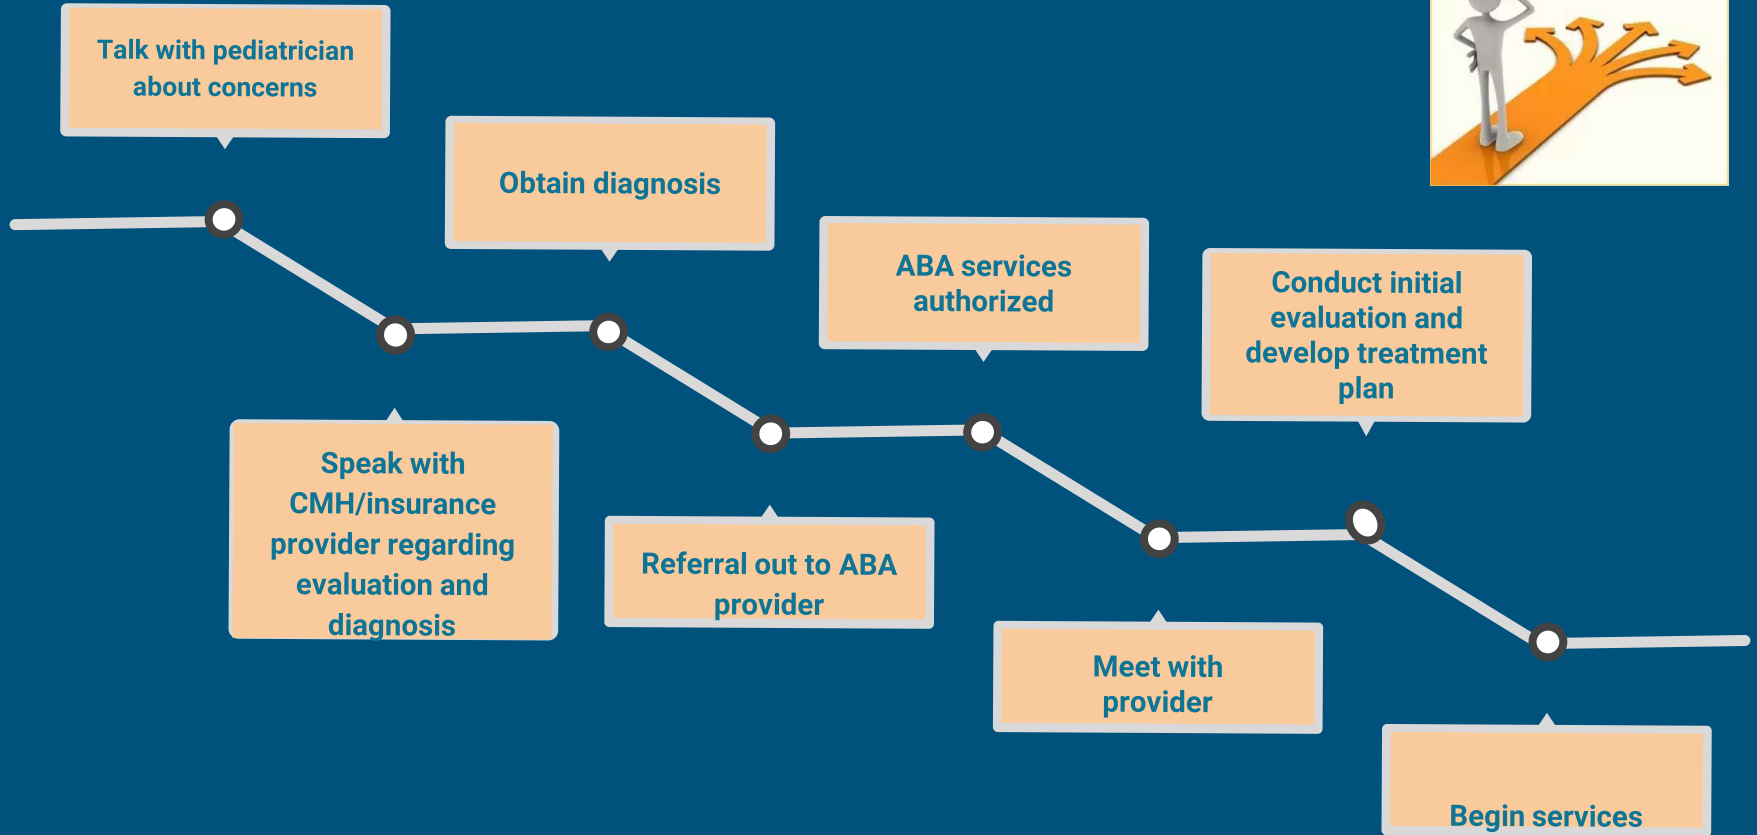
Talk with pediatrician about concerns

Speak with CMH/insurance provider regarding evaluation and diagnosis

Obtain diagnosis

Referral out to ABA provider

ABA services authorized

Meet with provider

Conduct initial evaluation and develop treatment plan

Begin services